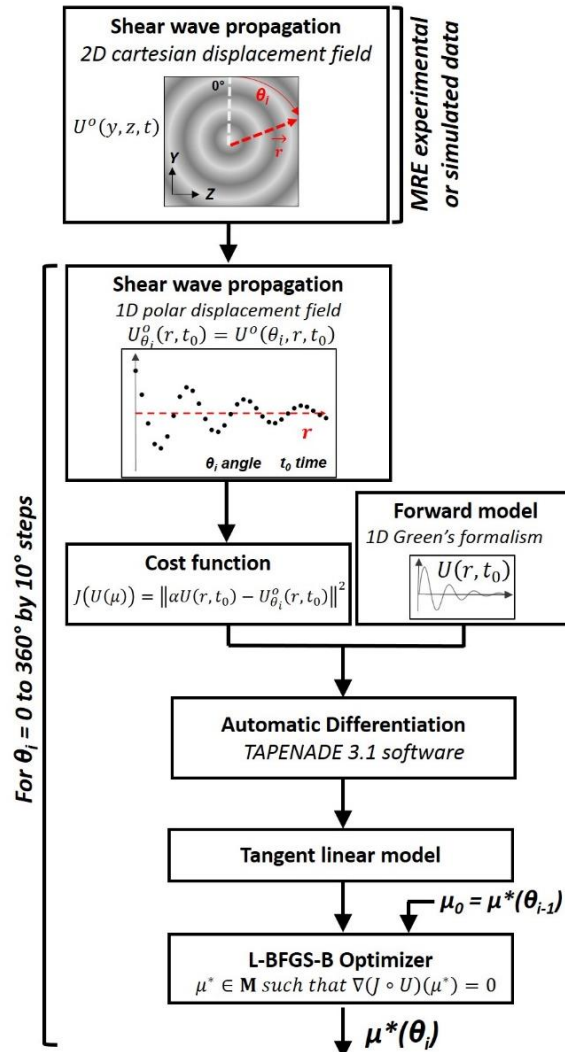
Shear wave propagation
2D cartesian displacement field

$U^o(y,z,t)$

0°

$\theta_i$

$r$

Y

Z

MRE experimental or simulated data

For $\theta_i$ = 0 to 360° by 10° steps

Shear wave propagation
1D polar displacement field
$U^o_{\theta_i}(r,t_0) = U^o(\theta_i,r,t_0)$

$r$

$\theta_i$ angle $t_0$ time

Forward model
1D Green's formalism
$U(r,t_0)$

Cost function
$J(U(\mu)) = \|\alpha U(r,t_0) - U^o_{\theta_i}(r,t_0)\|^2$

Automatic Differentiation
TAPENADE 3.1 software

Tangent linear model

$\mu_0 = \mu^*(\theta_{i-1})$

L-BFGS-B Optimizer
$\mu^* \in \mathbf{M}$ such that $\nabla(J \circ U)(\mu^*) = 0$

$\mu^*(\theta_i)$